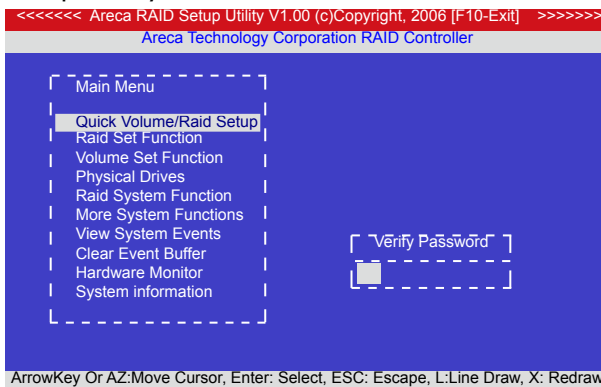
<<<<<<< Areca RAID Setup Utility V1.00 (c)Copyright, 2006 [F10-Exit] >>>>>>>
Areca Technology Corporation RAID Controller

Main Menu

Quick Volume/Raid Setup
Raid Set Function
Volume Set Function
Physical Drives
Raid System Function
More System Functions
View System Events
Clear Event Buffer
Hardware Monitor
System information

Verify Password

ArrowKey Or AZ:Move Cursor, Enter: Select, ESC: Escape, L:Line Draw, X: Redraw